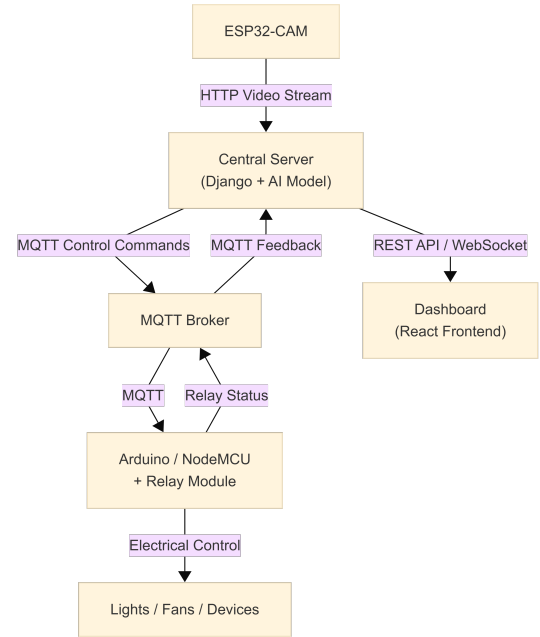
ESP32-CAM

HTTP Video Stream

Central Server
(Django + AI Model)

MQTT Control Commands

MQTT Feedback

REST API / WebSocket

MQTT Broker

Dashboard
(React Frontend)

MQTT

Relay Status

Arduino / NodeMCU
+ Relay Module

Electrical Control

Lights / Fans / Devices